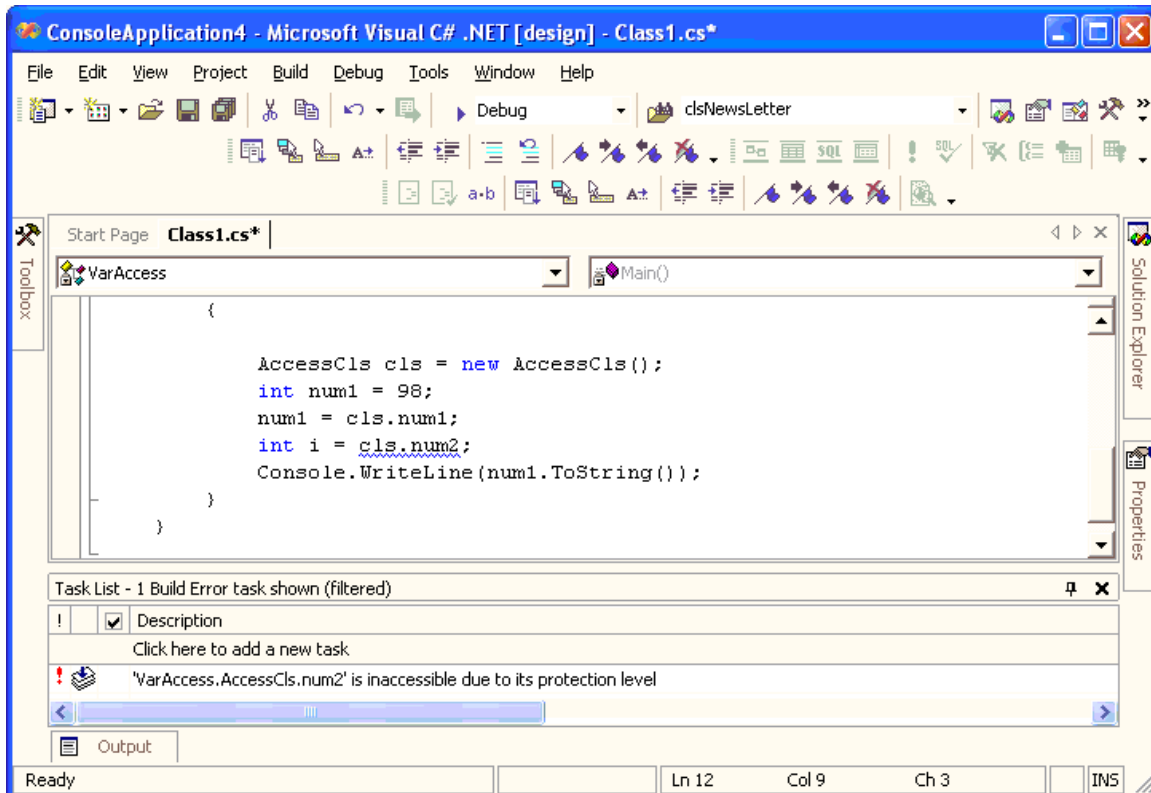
ConsoleApplication4 - Microsoft Visual C# .NET [design] - Class1.cs*

File Edit View Project Build Debug Tools Window Help

Debug clsNewsLetter

a·b

Toolbox

Start Page Class1.cs*

VarAccess Main()

{

AccessCls cls = new AccessCls();
int num1 = 98;
num1 = cls.num1;
int i = cls.num2;
Console.WriteLine(num1.ToString());
}
}

Solution Explorer

Properties

Task List - 1 Build Error task shown (filtered)

| ! | | Description |
|---|---|---|
| | | Click here to add a new task |
| ! | | 'VarAccess.AccessCls.num2' is inaccessible due to its protection level |

Output

Ready Ln 12 Col 9 Ch 3 INS